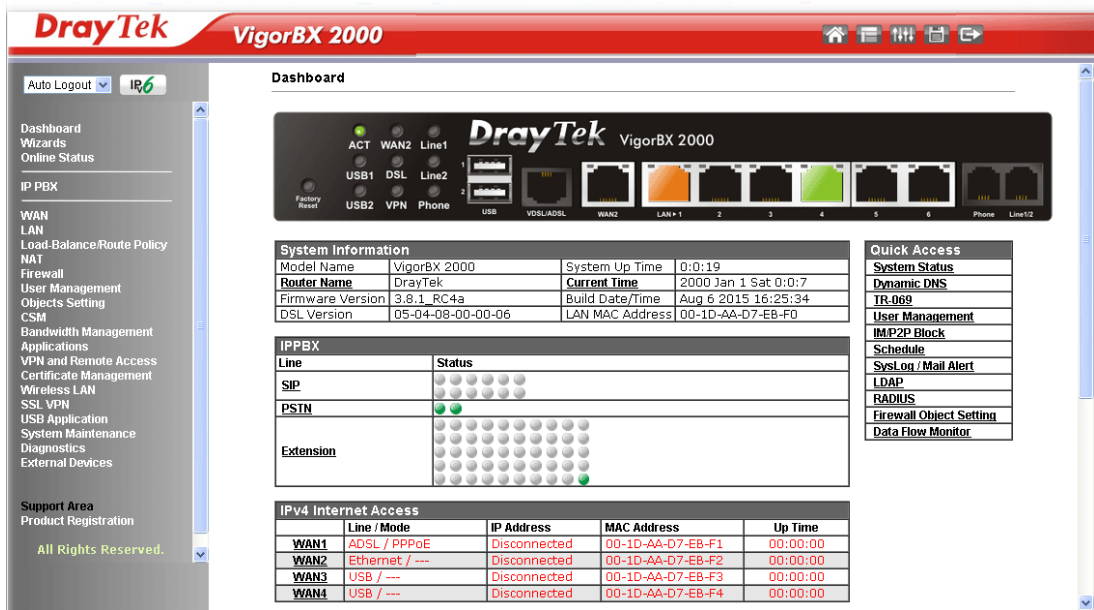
DrayTek VigorBX 2000

Auto Logout IPv6

Dashboard
Wizards
Online Status

IP PBX

WAN
LAN
Load-Balance/Route Policy
NAT
Firewall
User Management
Objects Setting
CSM
Bandwidth Management
Applications
VPN and Remote Access
Certificate Management
Wireless LAN
SSL VPN
USB Application
System Maintenance
Diagnostics
External Devices

Support Area
Product Registration

All Rights Reserved.

Dashboard

ACT WAN2 Line1
USB1 DSL Line2
USB2 VPN Phone
Factory Reset
DrayTek VigorBX 2000
1 2 USB VDSL/ADSL WAN2 LAN▸1 2 3 4 5 6 Phone Line1/2

| System Information | | | |
|---|---|---|---|
| Model Name | VigorBX 2000 | System Up Time | 0:0:19 |
| Router Name | DrayTek | Current Time | 2000 Jan 1 Sat 0:0:7 |
| Firmware Version | 3.8.1_RC4a | Build Date/Time | Aug 6 2015 16:25:34 |
| DSL Version | 05-04-08-00-00-06 | LAN MAC Address | 00-1D-AA-D7-EB-F0 |

IPPBX

| Line | Status |
|---|---|
| SIP | |
| PSTN | |
| Extension | |

Quick Access
System Status
Dynamic DNS
TR-069
User Management
IM/P2P Block
Schedule
SysLog / Mail Alert
LDAP
RADIUS
Firewall Object Setting
Data Flow Monitor

IPv4 Internet Access

| | Line / Mode | IP Address | MAC Address | Up Time |
|---|---|---|---|---|
| WAN1 | ADSL / PPPoE | Disconnected | 00-1D-AA-D7-EB-F1 | 00:00:00 |
| WAN2 | Ethernet / --- | Disconnected | 00-1D-AA-D7-EB-F2 | 00:00:00 |
| WAN3 | USB / --- | Disconnected | 00-1D-AA-D7-EB-F3 | 00:00:00 |
| WAN4 | USB / --- | Disconnected | 00-1D-AA-D7-EB-F4 | 00:00:00 |